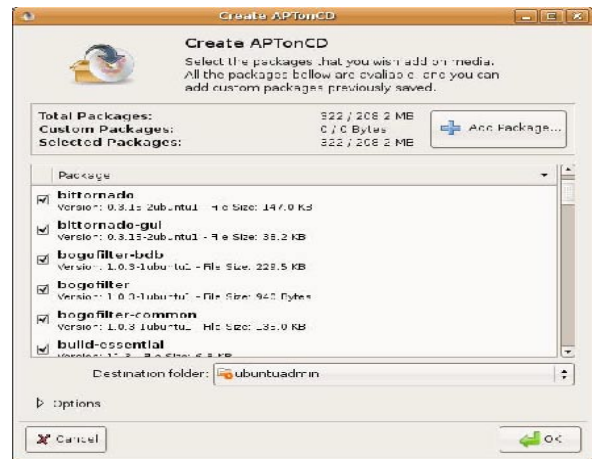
Create APTonCD

Create APTonCD

Select the packages that you wish add on media. All the packages bellow are available and you can add custom packages previously saved.

Total Packages: 322 / 208.2 MB
Custom Packages: 0 / 0 Bytes
Selected Packages: 322 / 208.2 MB

Add Package...

Package

bittornado
Version: 0.3.15-2ubuntu1 - File Size: 147.0 KB

bittornado-gui
Version: 0.3.15-2ubuntu1 - File Size: 38.2 KB

bogofilter-bdb
Version: 1.0.3-1ubuntu2 - File Size: 228.5 KB

bogofilter
Version: 1.0.3-1ubuntu1 - File Size: 940 Bytes

bogofilter-common
Version: 1.0.3-1ubuntu1 - File Size: 235.0 KB

build-essential
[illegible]

Destination folder: ubuntuadmin

Options

Cancel

OK